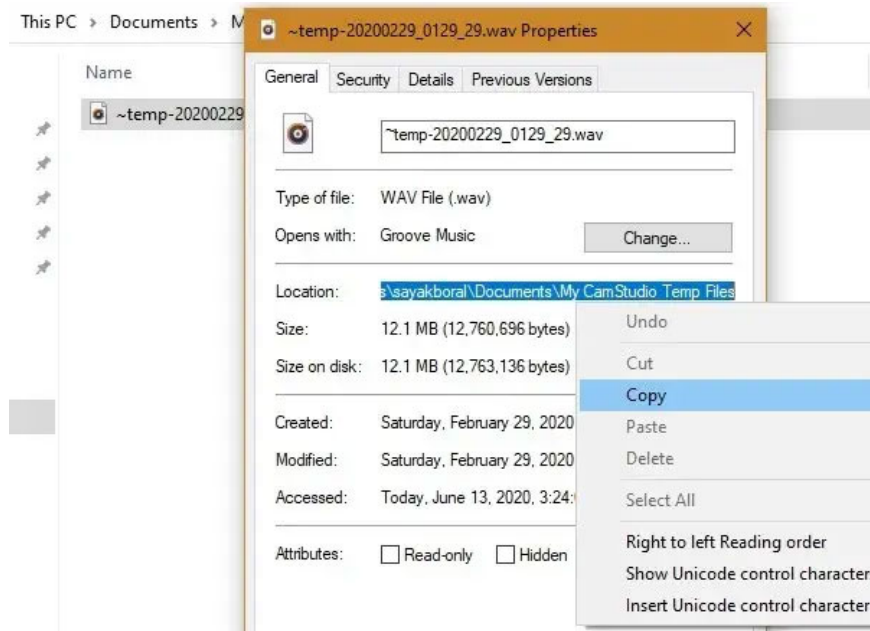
This PC › Documents › M

Name

~temp-20200229

~temp-20200229_0129_29.wav Properties

General Security Details Previous Versions

~temp-20200229_0129_29.wav

Type of file: WAV File (.wav)

Opens with: Groove Music

Change...

Location: s\sayakboral\Documents\My CamStudio Temp Files

Size: 12.1 MB (12,760,696 bytes)

Size on disk: 12.1 MB (12,763,136 bytes)

Created: Saturday, February 29, 2020

Modified: Saturday, February 29, 2020

Accessed: Today, June 13, 2020, 3:24:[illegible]

Attributes: Read-only Hidden

Undo

Cut

Copy

Paste

Delete

Select All

Right to left Reading order

Show Unicode control character

Insert Unicode control character